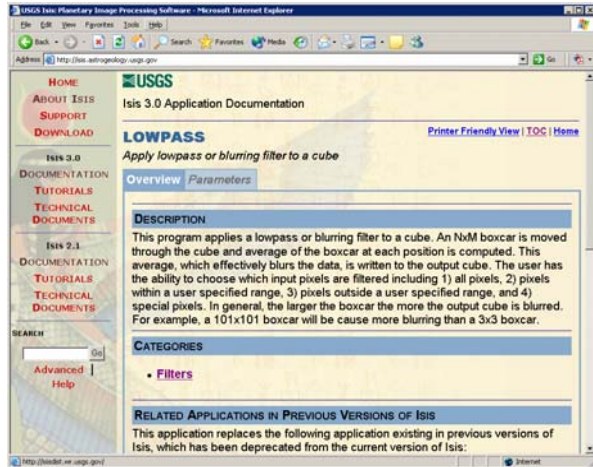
USGS Isis: Planetary Image Processing Software - Microsoft Internet Explorer

File Edit View Favorites Tools Help

Back Search Favorites Media

Address http://isis.astrogeology.usgs.gov

Go

HOME
ABOUT ISIS
SUPPORT
DOWNLOAD

ISIS 3.0
DOCUMENTATION
TUTORIALS
TECHNICAL DOCUMENTS

ISIS 2.1
DOCUMENTATION
TUTORIALS
TECHNICAL DOCUMENTS

SEARCH
Go
Advanced | Help

USGS

Isis 3.0 Application Documentation

LOWPASS

Printer Friendly View | TOC | Home

Apply lowpass or blurring filter to a cube

Overview Parameters

DESCRIPTION

This program applies a lowpass or blurring filter to a cube. An NxM boxcar is moved through the cube and average of the boxcar at each position is computed. This average, which effectively blurs the data, is written to the output cube. The user has the ability to choose which input pixels are filtered including 1) all pixels, 2) pixels within a user specified range, 3) pixels outside a user specified range, and 4) special pixels. In general, the larger the boxcar the more the output cube is blurred. For example, a 101x101 boxcar will be cause more blurring than a 3x3 boxcar.

CATEGORIES

• Filters

RELATED APPLICATIONS IN PREVIOUS VERSIONS OF ISIS

This application replaces the following application existing in previous versions of Isis, which has been deprecated from the current version of Isis:

http://isisdist.wr.usgs.gov/

Internet